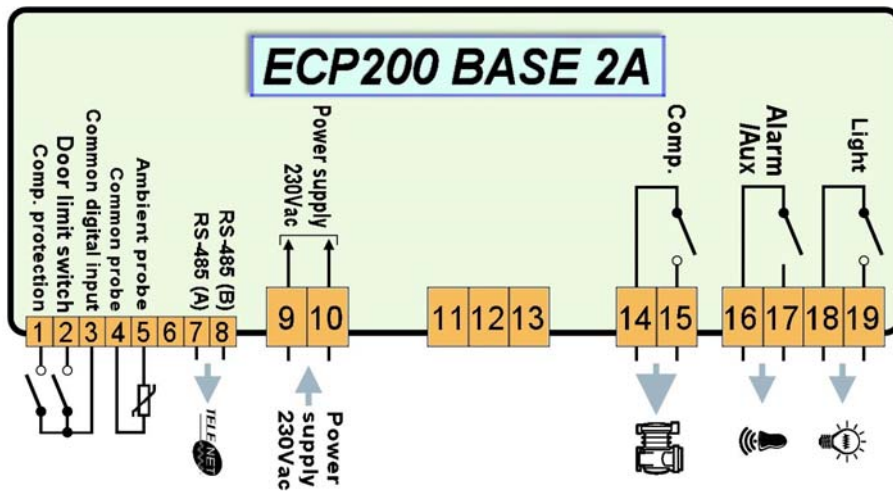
ECP200 BASE 2A

Comp. protection
Door limit switch
Common digital input
Common probe
Ambient probe
RS-485 (A)
RS-485 (B)
Power supply 230Vac
Comp.
Alarm /Aux
Light

1 2 3 4 5 6 7 8 9 10 11 12 13 14 15 16 17 18 19

TELENET
Power supply 230Vac